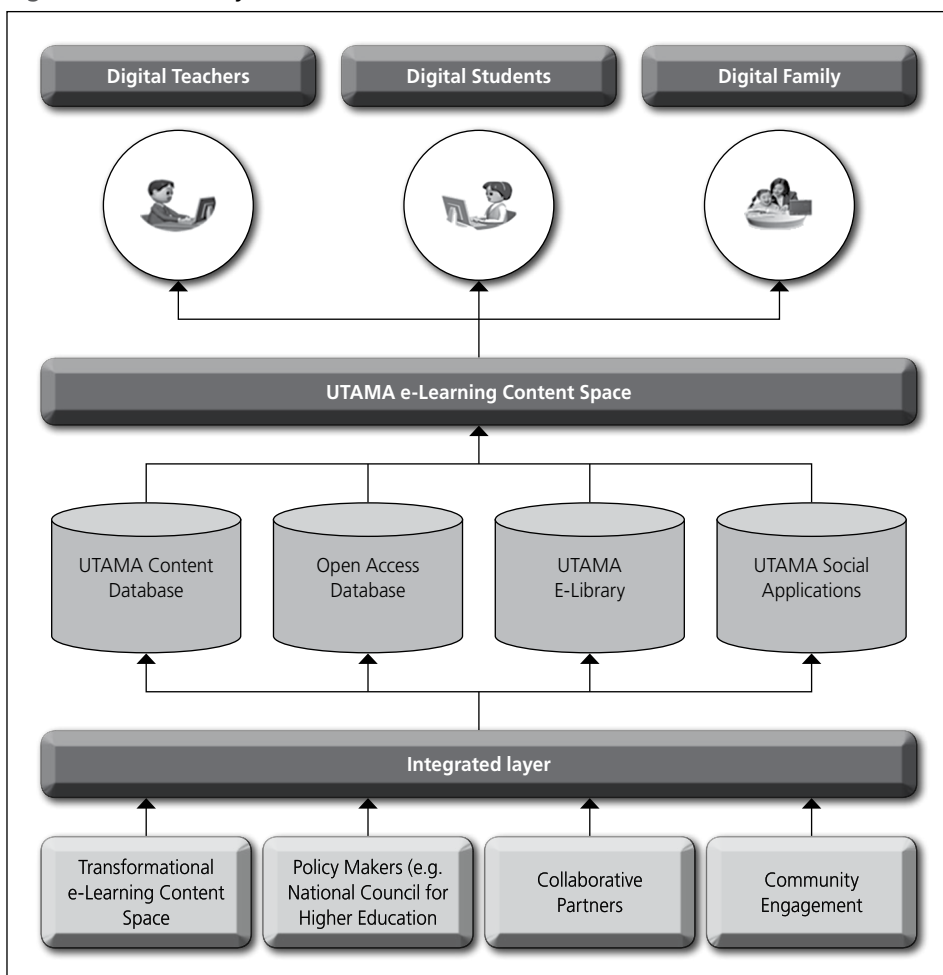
Digital Teachers

Digital Students

Digital Family

UTAMA e-Learning Content Space

UTAMA Content Database

Open Access Database

UTAMA E-Library

UTAMA Social Applications

Integrated layer

Transformational e-Learning Content Space

Policy Makers (e.g. National Council for Higher Education

Collaborative Partners

Community Engagement